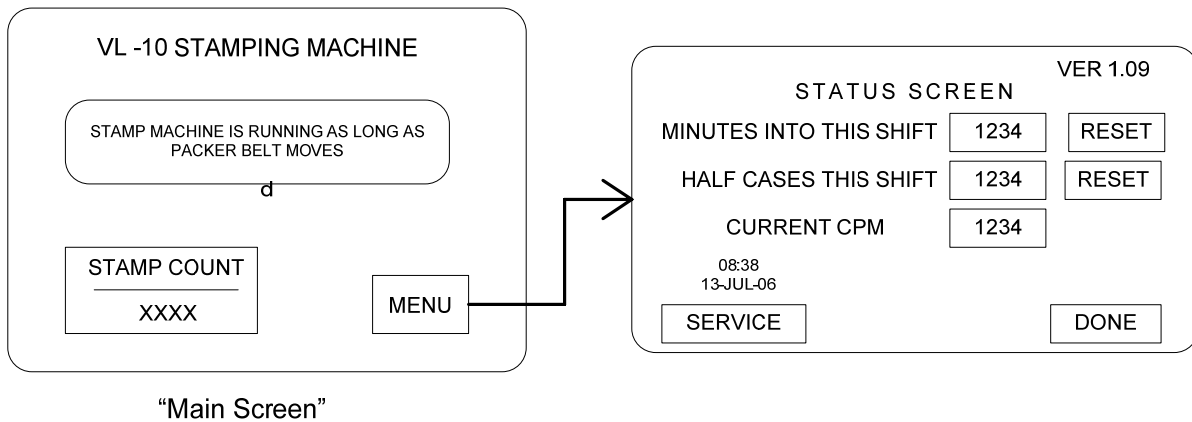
VL -10 STAMPING MACHINE

STAMP MACHINE IS RUNNING AS LONG AS PACKER BELT MOVES

d

STAMP COUNT

XXXX

MENU

"Main Screen"

VER 1.09

STATUS SCREEN

MINUTES INTO THIS SHIFT 1234 RESET

HALF CASES THIS SHIFT 1234 RESET

CURRENT CPM 1234

08:38
13-JUL-06

SERVICE

DONE